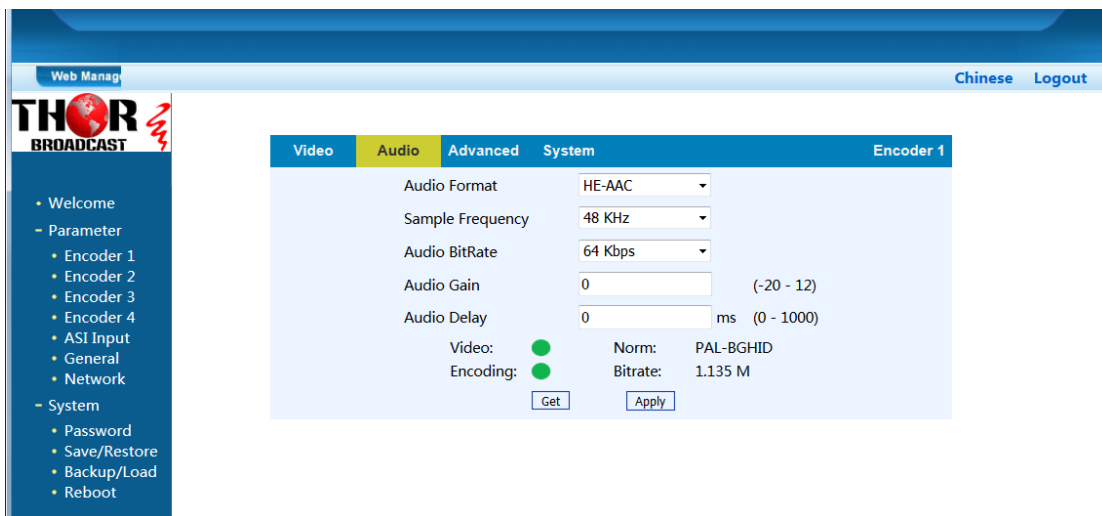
Web Manage

Chinese Logout

THOR BROADCAST

• Welcome
- Parameter
• Encoder 1
• Encoder 2
• Encoder 3
• Encoder 4
• ASI Input
• General
• Network
- System
• Password
• Save/Restore
• Backup/Load
• Reboot

Video Audio Advanced System Encoder 1

Audio Format HE-AAC
Sample Frequency 48 KHz
Audio BitRate 64 Kbps
Audio Gain 0 (-20 - 12)
Audio Delay 0 ms (0 - 1000)

Video: Norm: PAL-BGHID
Encoding: Bitrate: 1.135 M

Get Apply